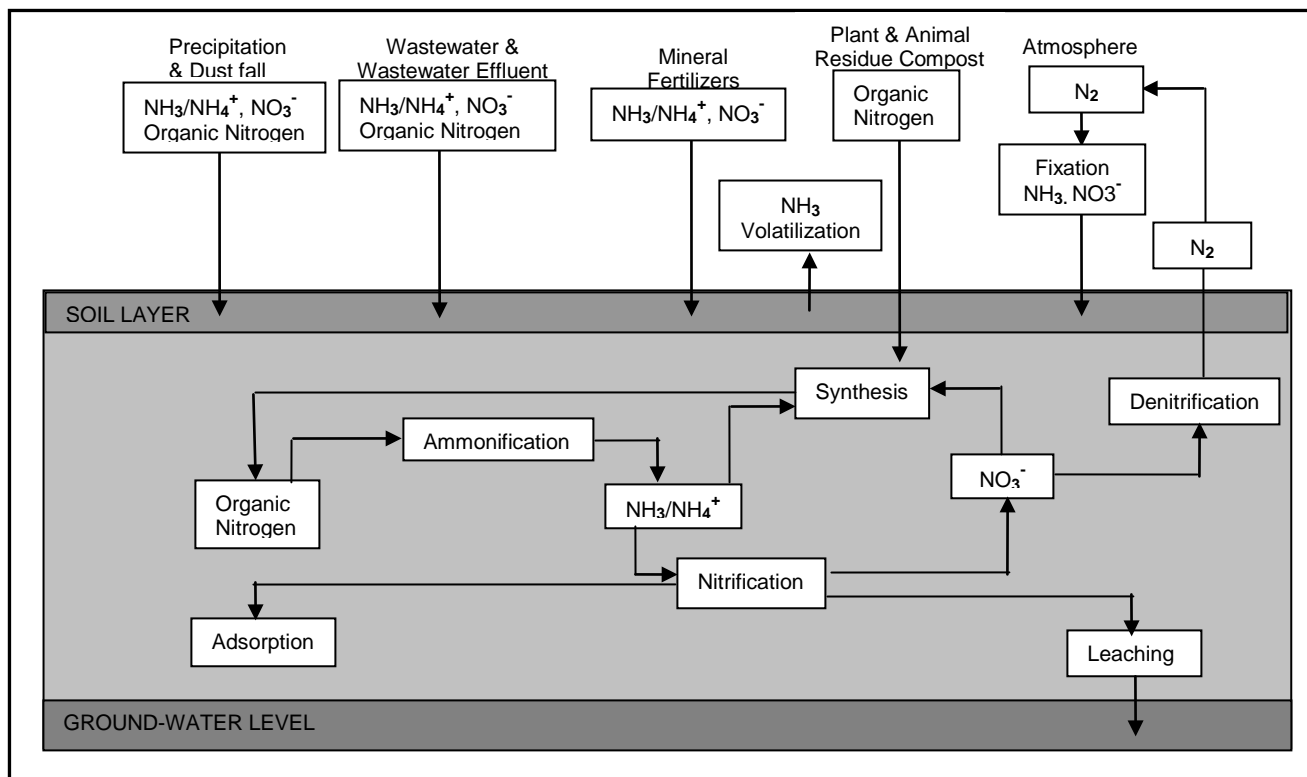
Precipitation & Dust fall
$NH_3/NH_4^+$, $NO_3^-$ Organic Nitrogen

Wastewater & Wastewater Effluent
$NH_3/NH_4^+$, $NO_3^-$ Organic Nitrogen

Mineral Fertilizers
$NH_3/NH_4^+$, $NO_3^-$

Plant & Animal Residue Compost
Organic Nitrogen

Atmosphere
$N_2$

Fixation
$NH_3$, $NO3^-$

$NH_3$ Volatilization

$N_2$

SOIL LAYER

Synthesis

Denitrification

Ammonification

$NO_3^-$

Organic Nitrogen

$NH_3/NH_4^+$

Nitrification

Adsorption

Leaching

GROUND-WATER LEVEL